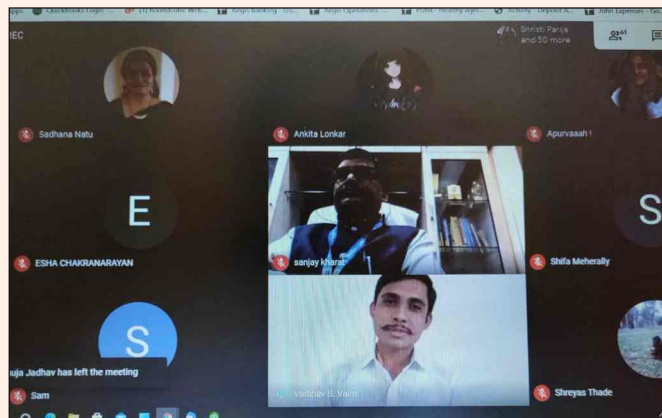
IEC

Srishti Parija and 30 more

61

Sadhana Natu

Ankita Lonkar

Apurvaaah

E

ESHA CHAKRANARAYAN

sanjay kharat

Shifa Meherally

S

S

uja Jadhav has left the meeting

Sam

Vaibhav B. Vairn

Shreyas Thade